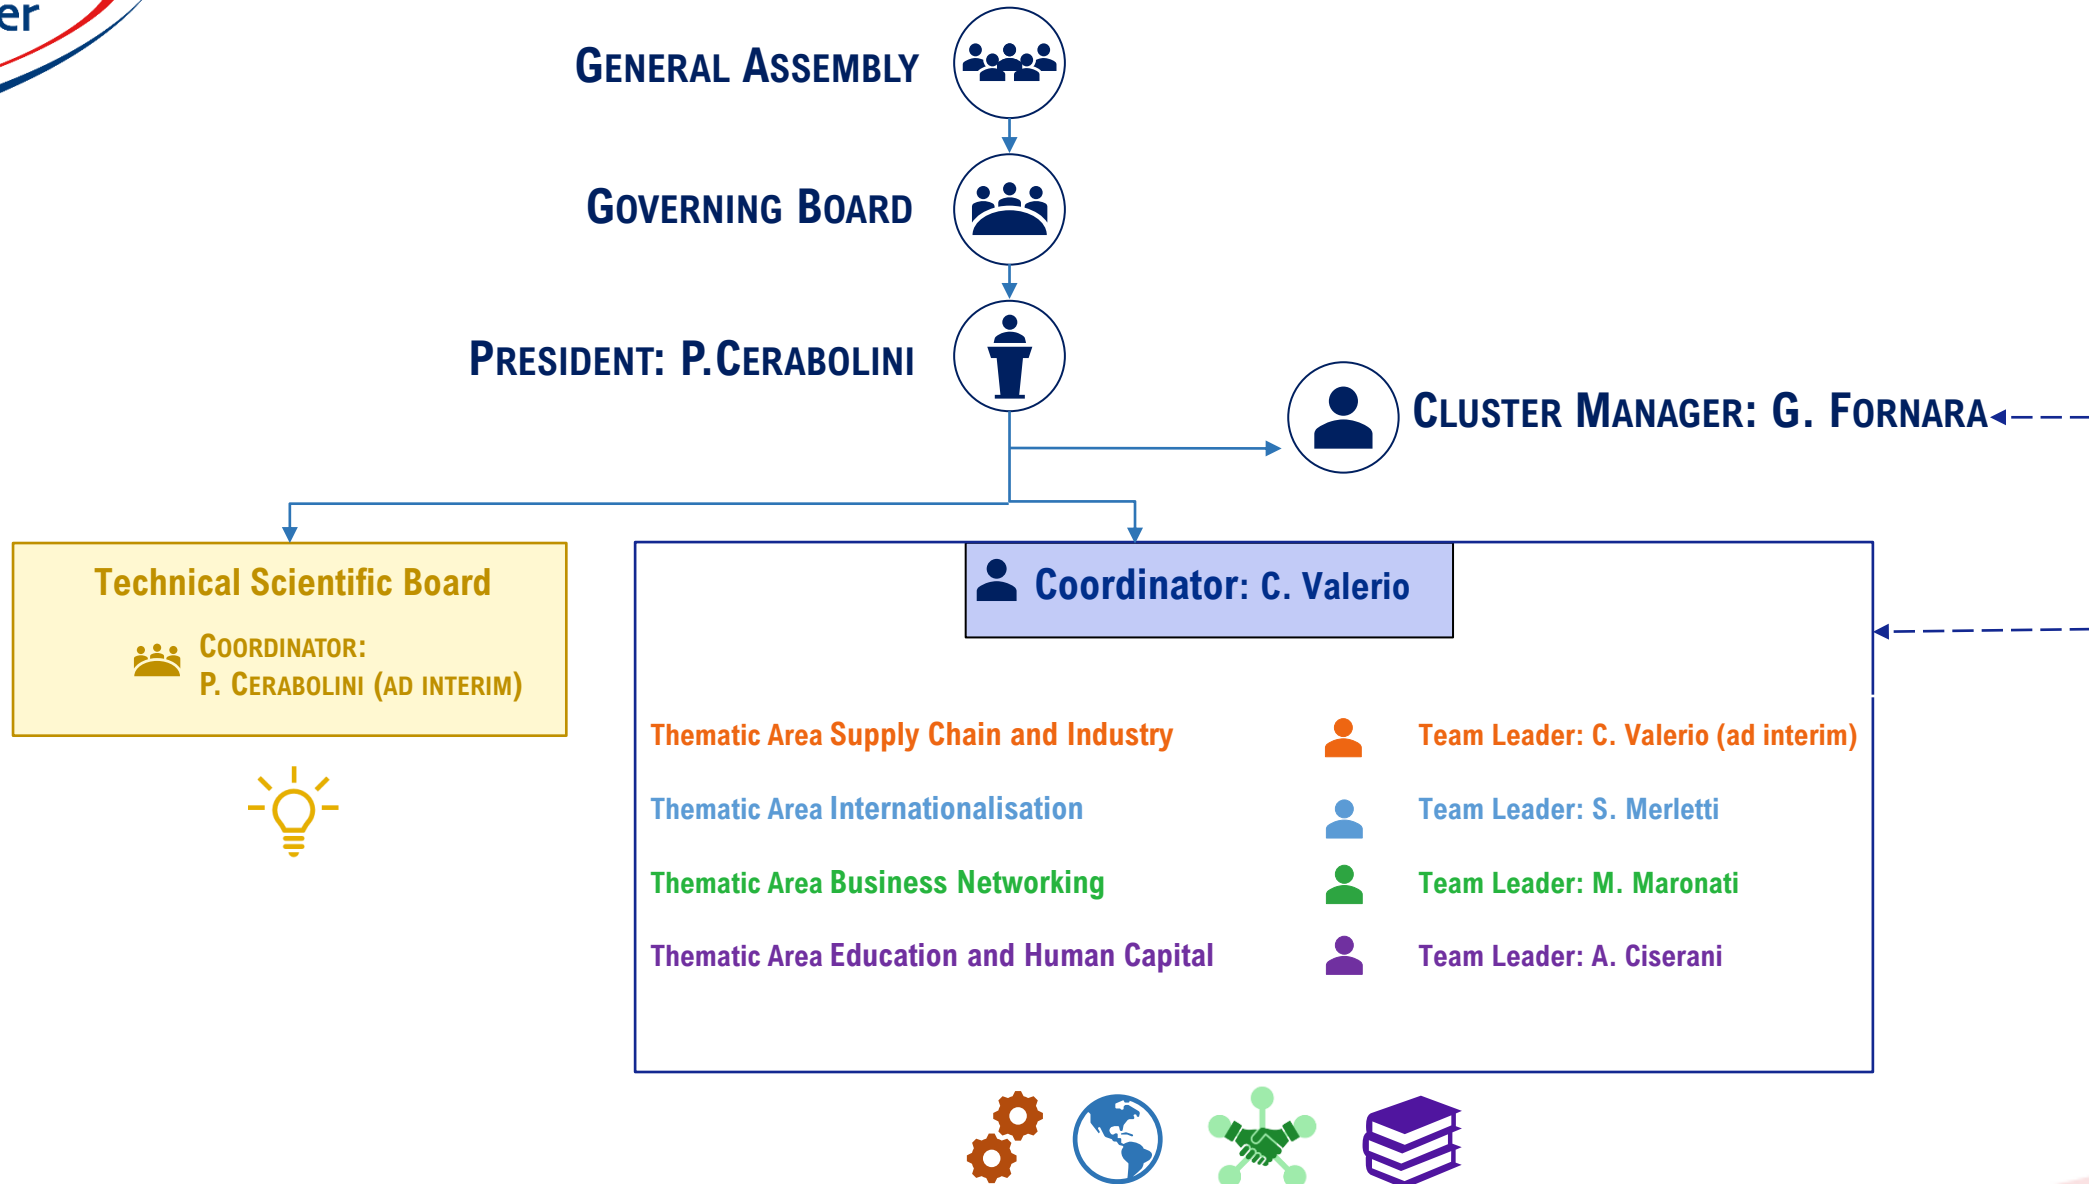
er

General Assembly

Governing Board

President: P.Cerabolini

Cluster Manager: G. Fornara

Technical Scientific Board

Coordinator:
P. Cerabolini (ad interim)

Coordinator: C. Valerio

Thematic Area Supply Chain and Industry

Team Leader: C. Valerio (ad interim)

Thematic Area Internationalisation

Team Leader: S. Merletti

Thematic Area Business Networking

Team Leader: M. Maronati

Thematic Area Education and Human Capital

Team Leader: A. Ciserani